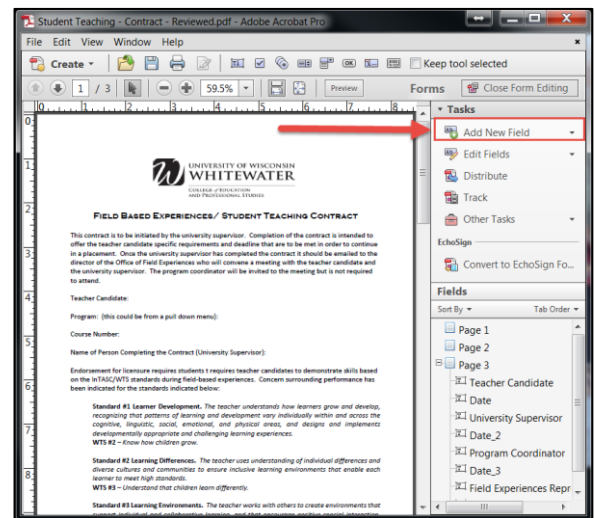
Student Teaching - Contract - Reviewed.pdf - Adobe Acrobat Pro

File Edit View Window Help

Create

Keep tool selected

1 / 3

59.5%

Preview

Forms

Close Form Editing

Tasks

Add New Field

Edit Fields

Distribute

Track

Other Tasks

EchoSign

Convert to EchoSign Fo...

Fields

Sort By

Tab Order

Page 1

Page 2

Page 3

Teacher Candidate

Date

University Supervisor

Date_2

Program Coordinator

Date_3

Field Experiences Repr

UNIVERSITY OF WISCONSIN
WHITEWATER
COLLEGE of EDUCATION AND PROFESSIONAL STUDIES

FIELD BASED EXPERIENCES/ STUDENT TEACHING CONTRACT

This contract is to be initiated by the university supervisor. Completion of the contract is intended to offer the teacher candidate specific requirements and deadline that are to be met in order to continue in a placement. Once the university supervisor has completed the contract it should be emailed to the director of the Office of Field Experiences who will convene a meeting with the teacher candidate and the university supervisor. The program coordinator will be invited to the meeting but is not required to attend.

Teacher Candidate:

Program: (this could be from a pull down menu):

Course Number:

Name of Person Completing the Contract (University Supervisor):

Endorsement for licensure requires students t requires teacher candidates to demonstrate skills based on the InTASC/WTS standards during field-based experiences. Concern surrounding performance has been indicated for the standards indicated below:

Standard #1 Learner Development. The teacher understands how learners grow and develop, recognizing that patterns of learning and development vary individually within and across the cognitive, linguistic, social, emotional, and physical areas, and designs and implements developmentally appropriate and challenging learning experiences.
WTS #2 – Know how children grow.

Standard #2 Learning Differences. The teacher uses understanding of individual differences and diverse cultures and communities to ensure inclusive learning environments that enable each learner to meet high standards.
WTS #3 – Understand that children learn differently.

Standard #3 Learning Environments. The teacher works with others to create environments that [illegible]